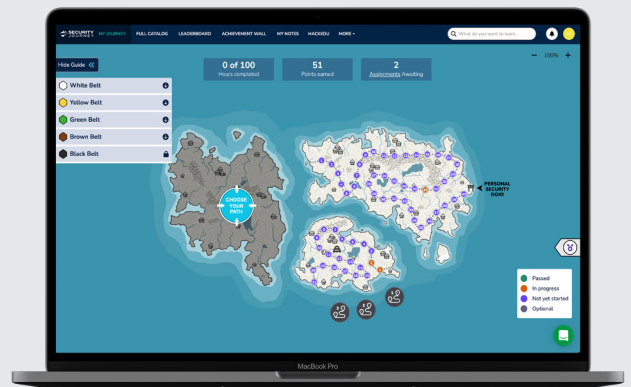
SECURITY JOURNEY MY JOURNEY FULL CATALOG LEADERBOARD ACHIEVEMENT WALL MY NOTES HACKEDU MORE

What do you want to learn...

Hide Guide

White Belt
Yellow Belt
Green Belt
Brown Belt
Black Belt

0 of 100
Hours completed

51
Points earned

2
Assignments Awaiting

100%

CHOOSE YOUR PATH

PERSONAL SECURITY DOJO

Passed
In progress
Not yet started
Optional

MacBook Pro